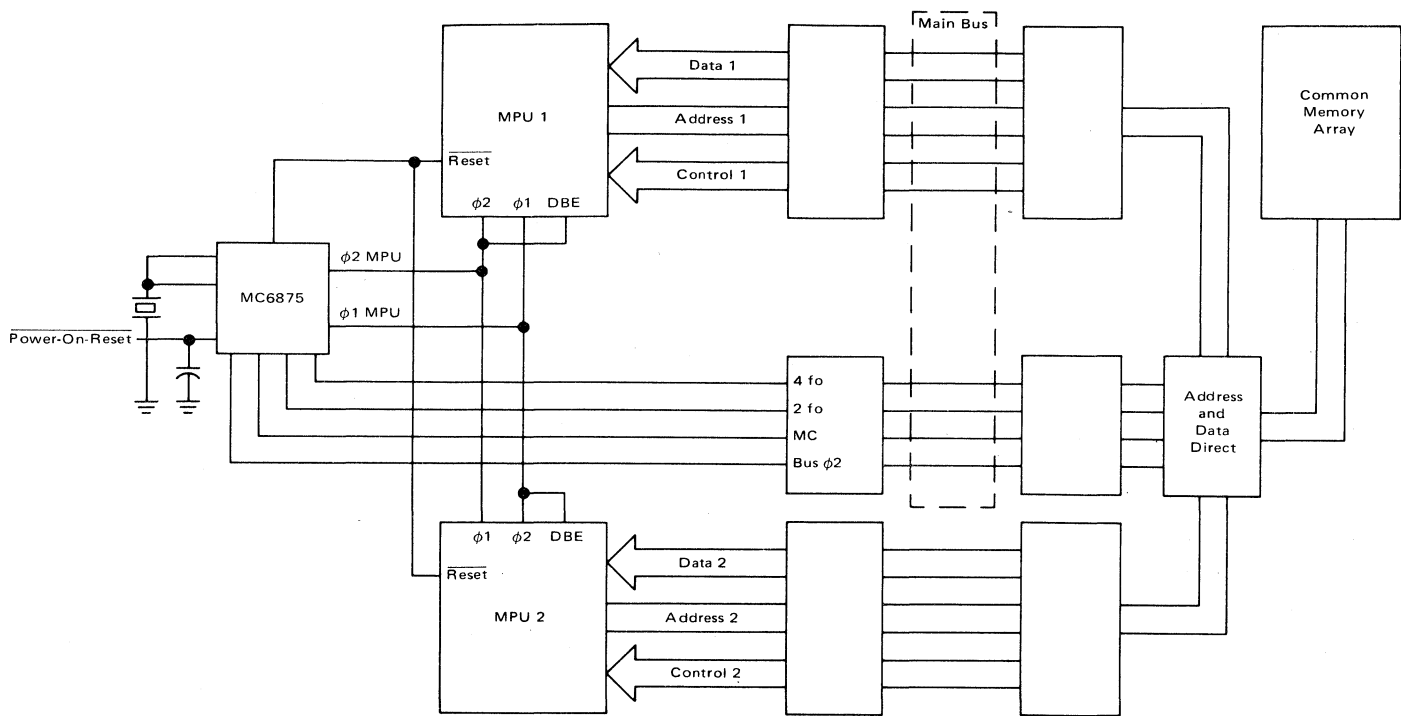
Main Bus

Data 1

MPU 1

Address 1

Common Memory Array

$\overline{\text{Reset}}$

Control 1

$\phi2$ $\phi1$ DBE

$\phi2$ MPU

MC6875

$\phi1$ MPU

$\overline{\text{Power-On-Reset}}$

4 fo

2 fo

MC

Bus $\phi2$

Address and Data Direct

$\phi1$ $\phi2$ DBE

$\overline{\text{Reset}}$

Data 2

MPU 2

Address 2

Control 2